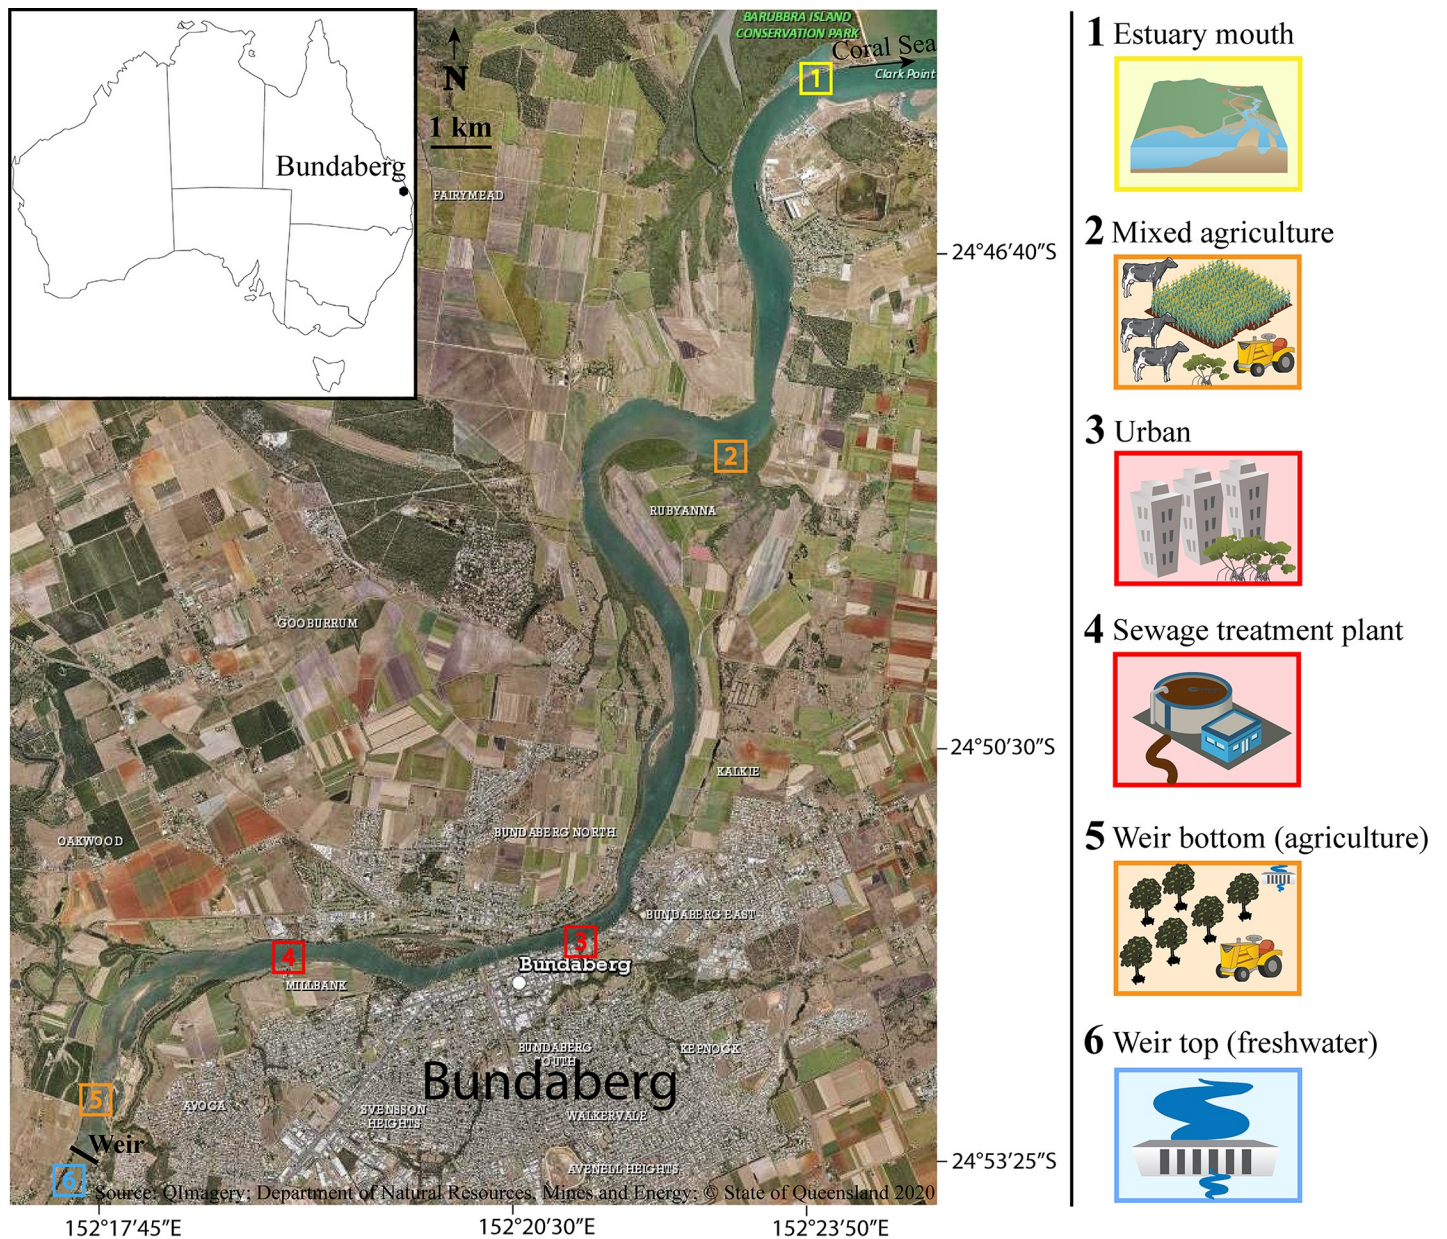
Bundaberg

N

1 km

BARUBBRA ISLAND CONSERVATION PARK

Coral Sea

Clark Point

1

FAIRYMEAD

2

RUBYANNA

GOOBURRUM

KALKIE

OAKWOOD

BUNDABERG NORTH

BUNDABERG EAST

4

3

Bundaberg

MILLBANK

BUNDABERG SOUTH

KEPNOCK

Bundaberg

5

AVOCA

SVENSSON HEIGHTS

WALKERVALE

Weir

AVENELL HEIGHTS

6

Source: QImagery; Department of Natural Resources, Mines and Energy; © State of Queensland 2020

24°46′40″S

24°50′30″S

24°53′25″S

152°17′45″E

152°20′30″E

152°23′50″E

1 Estuary mouth

2 Mixed agriculture

3 Urban

4 Sewage treatment plant

5 Weir bottom (agriculture)

6 Weir top (freshwater)